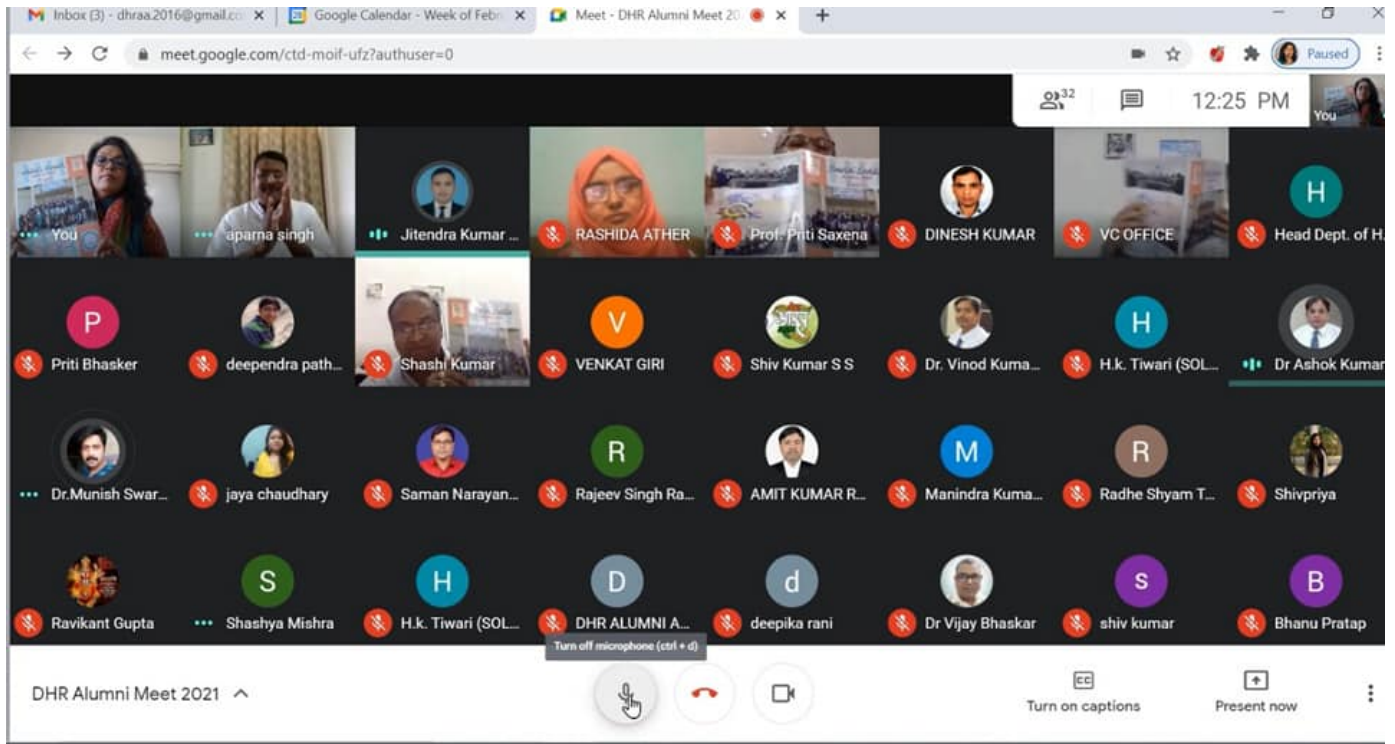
Inbox (3) - dhraa.2016@gmail.co
Google Calendar - Week of Febr
Meet - DHR Alumni Meet 20
meet.google.com/ctd-moif-ufz?authuser=0
Paused
32
12:25 PM
You
You
apama singh
Jitendra Kumar ...
RASHIDA ATHER
Prof. Priti Saxena
DINESH KUMAR
VC OFFICE
H
Head Dept. of H.
P
Priti Bhasker
deependra path...
Shashi Kumar
V
VENKAT GIRI
Shiv Kumar S S
Dr. Vinod Kuma...
H
H.k. Tiwari (SOL...
Dr Ashok Kumar
Dr.Munish Swar...
jaya chaudhary
Saman Narayan...
R
Rajeev Singh Ra...
AMIT KUMAR R...
M
Manindra Kuma...
R
Radhe Shyam T...
Shivpriya
Ravikant Gupta
S
Shashya Mishra
H
H.k. Tiwari (SOL...
D
DHR ALUMNI A...
d
deepika rani
Dr Vijay Bhaskar
s
shiv kumar
B
Bhanu Pratap
Turn off microphone (ctrl + d)
DHR Alumni Meet 2021
Turn on captions
Present now